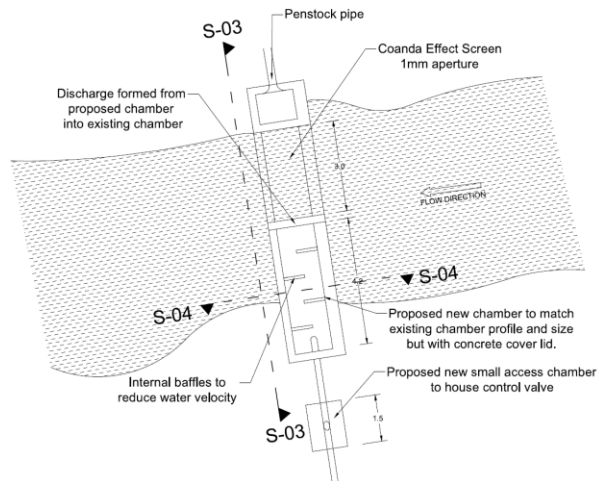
Penstock pipe

S-03

Coanda Effect Screen
1mm aperture

Discharge formed from proposed chamber into existing chamber

3.0

FLOW DIRECTION

4.2

S-04

S-04

Proposed new chamber to match existing chamber profile and size but with concrete cover lid.

Internal baffles to reduce water velocity

Proposed new small access chamber to house control valve

1.5

S-03